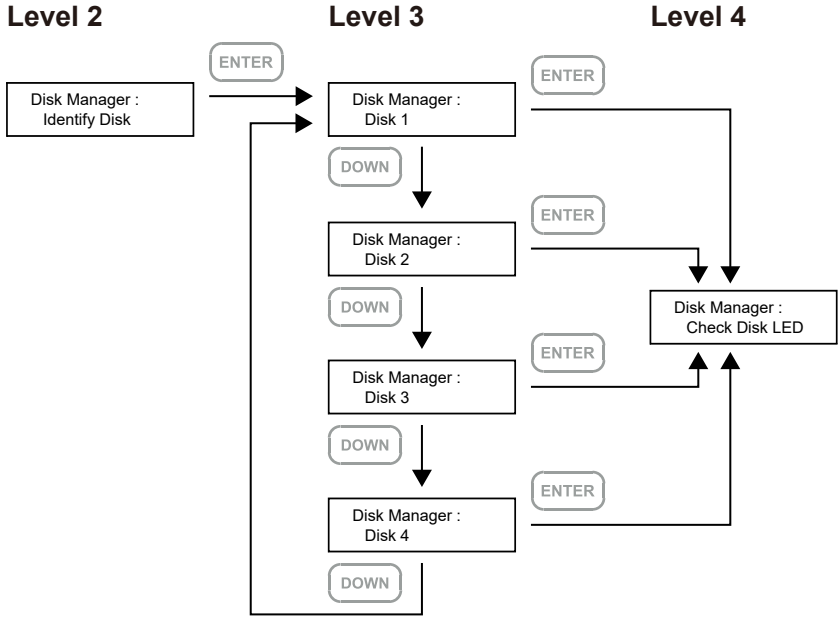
Level 2

Level 3

Level 4

ENTER

Disk Manager :
Identify Disk

ENTER

Disk Manager :
Disk 1

DOWN

ENTER

Disk Manager :
Disk 2

DOWN

Disk Manager :
Check Disk LED

ENTER

Disk Manager :
Disk 3

DOWN

ENTER

Disk Manager :
Disk 4

DOWN